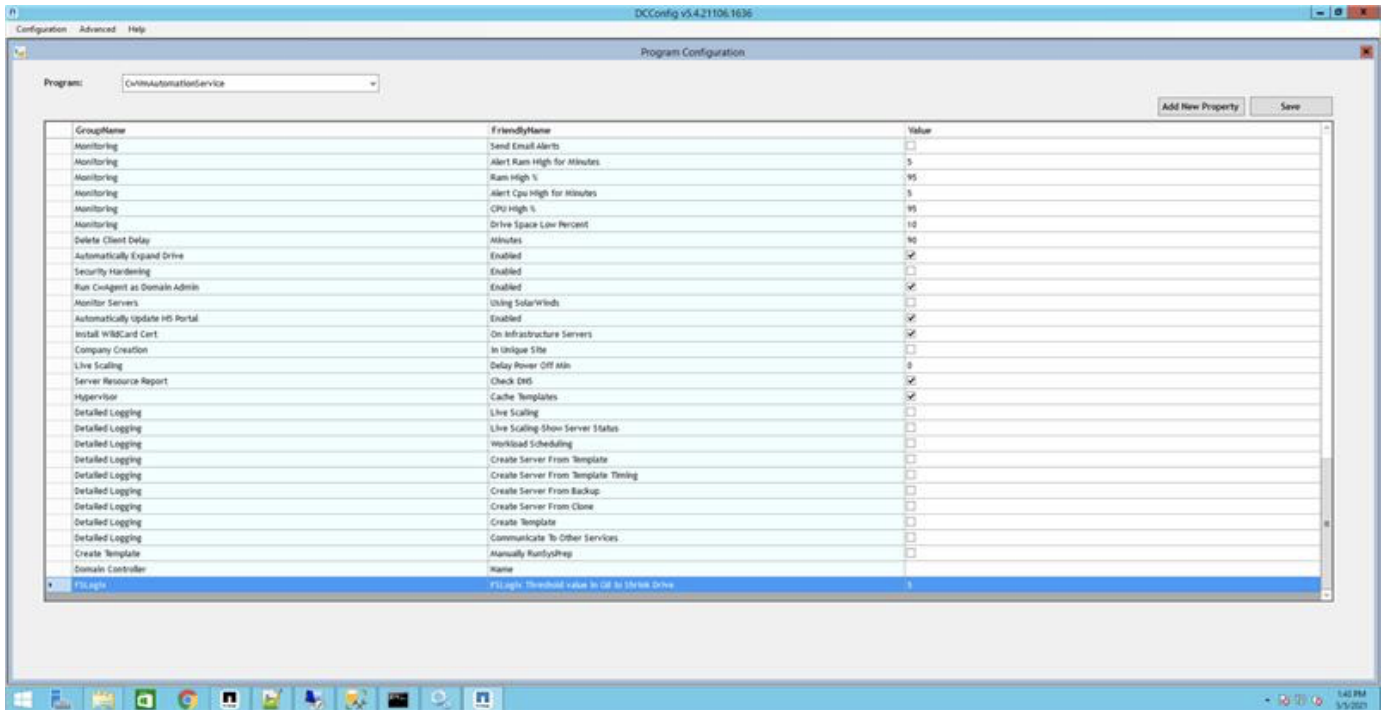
DCConfig v5.4.21106.1636

Configuration Advanced Help

Program Configuration

Program: CvVmAutomationService

Add New Property Save

| GroupName | FriendlyName | Value |
|---|---|---|
| Monitoring | Send Email Alerts | ☐ |
| Monitoring | Alert Ram High for Minutes | 5 |
| Monitoring | Ram High % | 95 |
| Monitoring | Alert Cpu High for Minutes | 5 |
| Monitoring | CPU High % | 95 |
| Monitoring | Drive Space Low Percent | 10 |
| Delete Client Delay | Minutes | 90 |
| Automatically Expand Drive | Enabled | ☑ |
| Security Hardening | Enabled | ☐ |
| Run CvAgent as Domain Admin | Enabled | ☑ |
| Monitor Servers | Using SolarWinds | ☐ |
| Automatically Update H5 Portal | Enabled | ☑ |
| Install WildCard Cert | On Infrastructure Servers | ☑ |
| Company Creation | In Unique Site | ☐ |
| Live Scaling | Delay Power Off Min | 0 |
| Server Resource Report | Check DNS | ☑ |
| Hypervisor | Cache Templates | ☑ |
| Detailed Logging | Live Scaling | ☐ |
| Detailed Logging | Live Scaling-Show Server Status | ☐ |
| Detailed Logging | Workload Scheduling | ☐ |
| Detailed Logging | Create Server From Template | ☐ |
| Detailed Logging | Create Server From Template Timing | ☐ |
| Detailed Logging | Create Server From Backup | ☐ |
| Detailed Logging | Create Server From Clone | ☐ |
| Detailed Logging | Create Template | ☐ |
| Detailed Logging | Communicate To Other Services | ☐ |
| Create Template | Manually RunSysPrep | ☐ |
| Domain Controller | Name | |
| FSLogix | FSLogix Threshold value in GB to Shrink Drive | 5 |

1:41 PM
5/5/2021